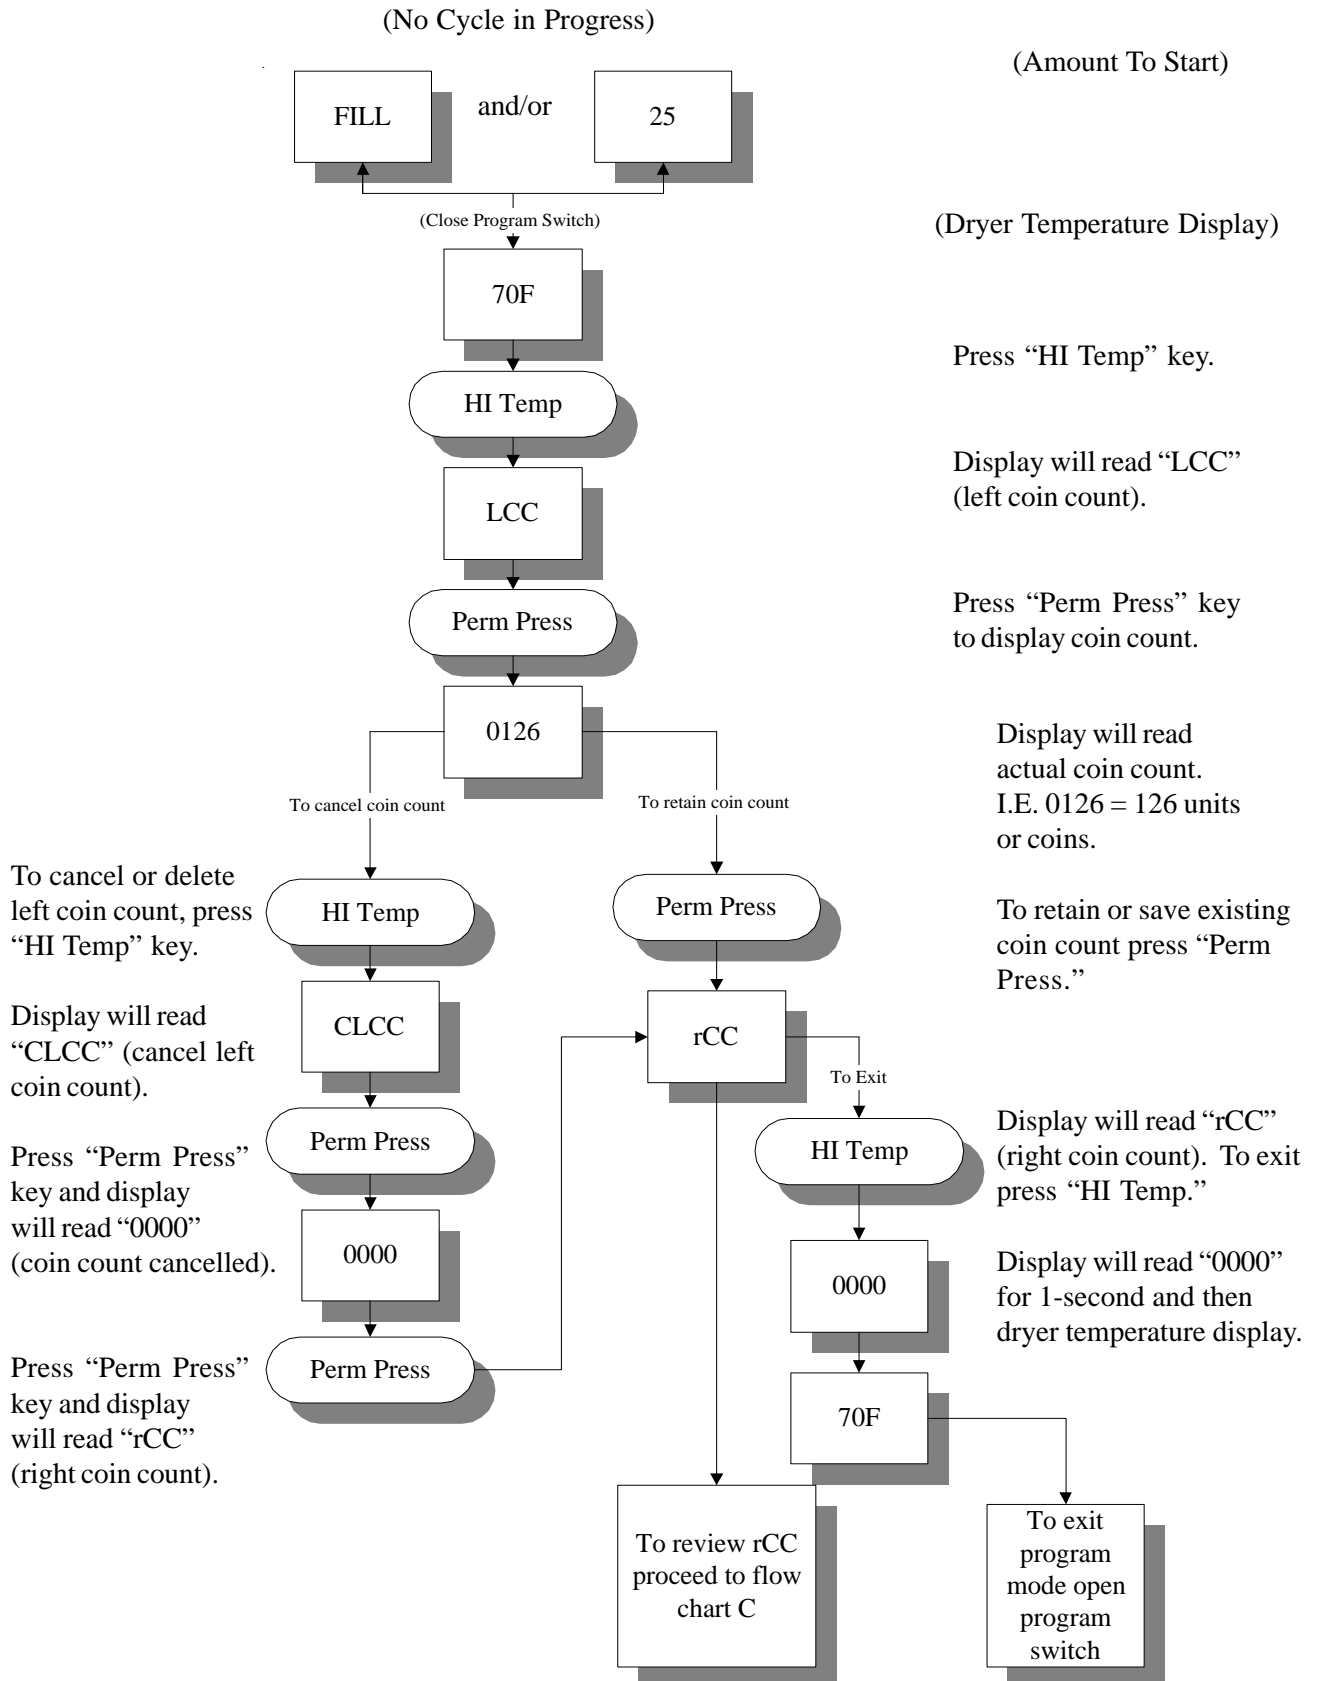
(No Cycle in Progress)

(Amount To Start)

FILL

and/or

25

(Close Program Switch)

(Dryer Temperature Display)

70F

Press “HI Temp” key.

HI Temp

Display will read “LCC” (left coin count).

LCC

Press “Perm Press” key to display coin count.

Perm Press

0126

Display will read actual coin count. I.E. 0126 = 126 units or coins.

To cancel coin count

To retain coin count

To cancel or delete left coin count, press “HI Temp” key.

HI Temp

Perm Press

To retain or save existing coin count press “Perm Press.”

Display will read “CLCC” (cancel left coin count).

CLCC

rCC

To Exit

Perm Press

HI Temp

Display will read “rCC” (right coin count). To exit press “HI Temp.”

Press “Perm Press” key and display will read “0000” (coin count cancelled).

0000

0000

Display will read “0000” for 1-second and then dryer temperature display.

Press “Perm Press” key and display will read “rCC” (right coin count).

Perm Press

70F

To review rCC proceed to flow chart C

To exit program mode open program switch